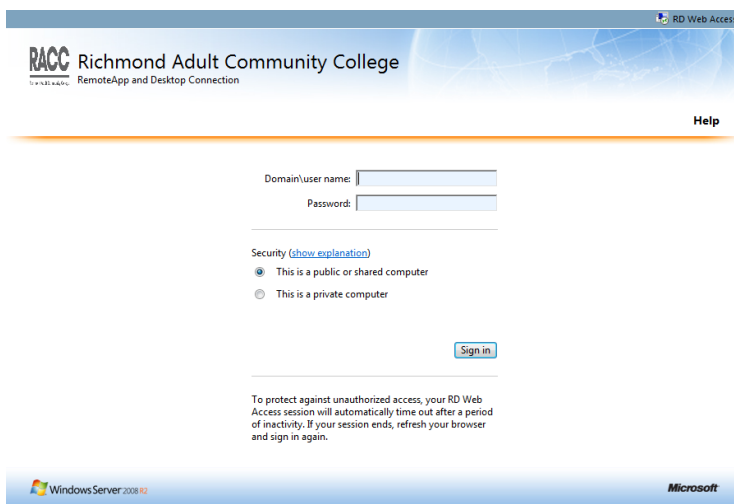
RD Web Access

RACC
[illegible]

Richmond Adult Community College
RemoteApp and Desktop Connection

Help

Domain\user name:
Password:

Security (show explanation)
This is a public or shared computer
This is a private computer

Sign in

To protect against unauthorized access, your RD Web Access session will automatically time out after a period of inactivity. If your session ends, refresh your browser and sign in again.

Windows Server 2008 R2

Microsoft